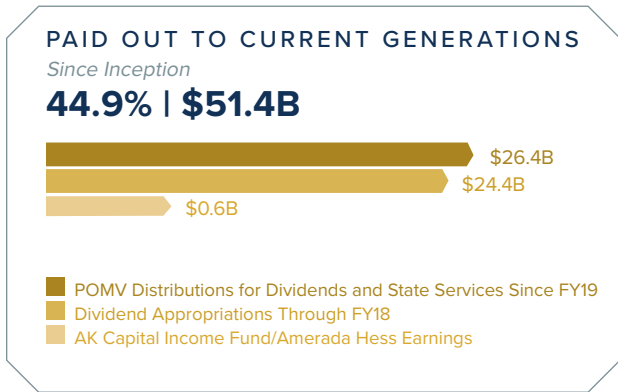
PAID OUT TO CURRENT GENERATIONS
Since Inception
44.9% | $51.4B

$26.4B
$24.4B
$0.6B

POMV Distributions for Dividends and State Services Since FY19
Dividend Appropriations Through FY18
AK Capital Income Fund/Amerada Hess Earnings